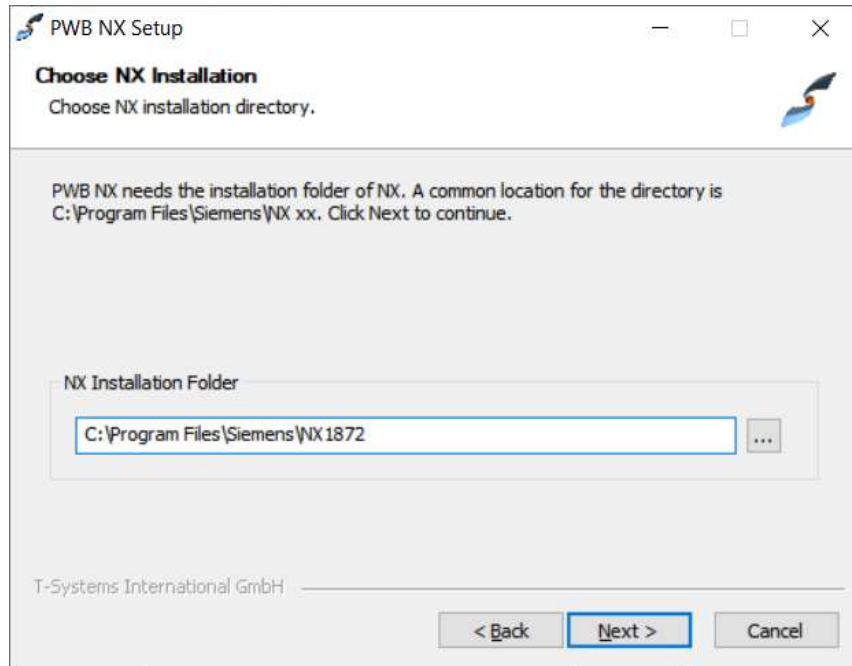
PWB NX Setup

Choose NX Installation
Choose NX installation directory.

PWB NX needs the installation folder of NX. A common location for the directory is C:\Program Files\Siemens\NX xx. Click Next to continue.

NX Installation Folder

C:\Program Files\Siemens\NX1872

...

T-Systems International GmbH

< Back

Next >

Cancel